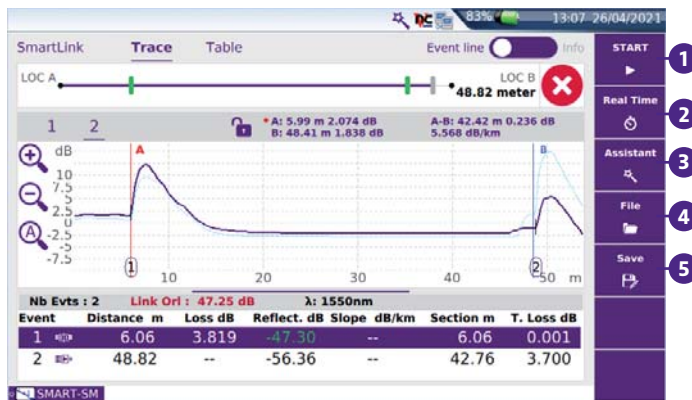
83% 13:07 26/04/2021

SmartLink Trace Table Event line Info

LOC A LOC B 48.82 meter

1 2

A: 5.99 m 2.074 dB
B: 48.41 m 1.838 dB

A-B: 42.42 m 0.236 dB
5.568 dB/km

dB
10
7.5
5
2.5
0
-2.5
-5
-7.5

A B

1 10 20 30 40 2 50 m

Nb Evts : 2 Link Orl : 47.25 dB λ: 1550nm

| Event | Distance m | Loss dB | Reflect. dB | Slope dB/km | Section m | T. Loss dB |
|---|---|---|---|---|---|---|
| 1 | 6.06 | 3.819 | -47.30 | -- | 6.06 | 0.001 |
| 2 | 48.82 | -- | -56.36 | -- | 42.76 | 3.700 |

SMART-SM

START
1
Real Time
2
Assistant
3
File
4
Save
5